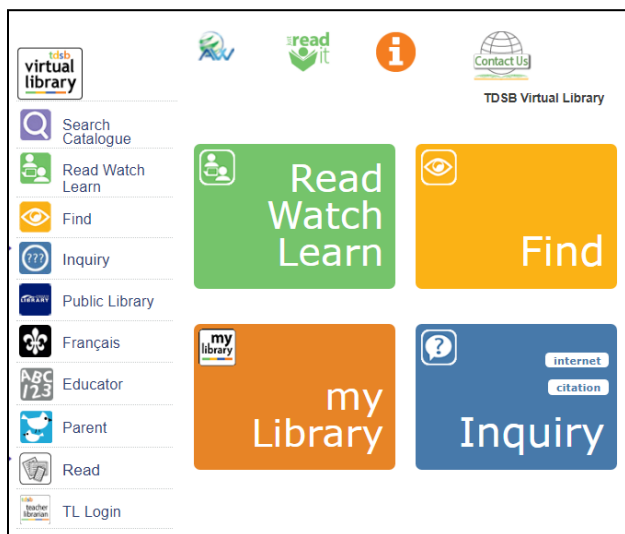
tdsb virtual library

Search Catalogue

Read Watch Learn

Find

Inquiry

Public Library

Français

Educator

Parent

Read

TL Login

AV

read it

Contact Us

TDSB Virtual Library

Read Watch Learn

Find

my library

my Library

internet

citation

Inquiry